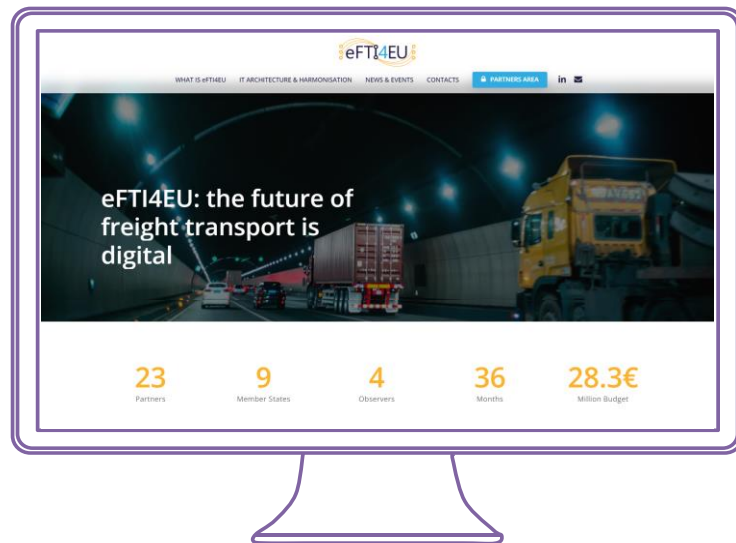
eFTI4EU

WHAT IS eFTI4EU IT ARCHITECTURE & HARMONISATION NEWS & EVENTS CONTACTS PARTNERS AREA in

eFTI4EU: the future of freight transport is digital

23
Partners

9
Member States

4
Observers

36
Months

28.3€
Million Budget